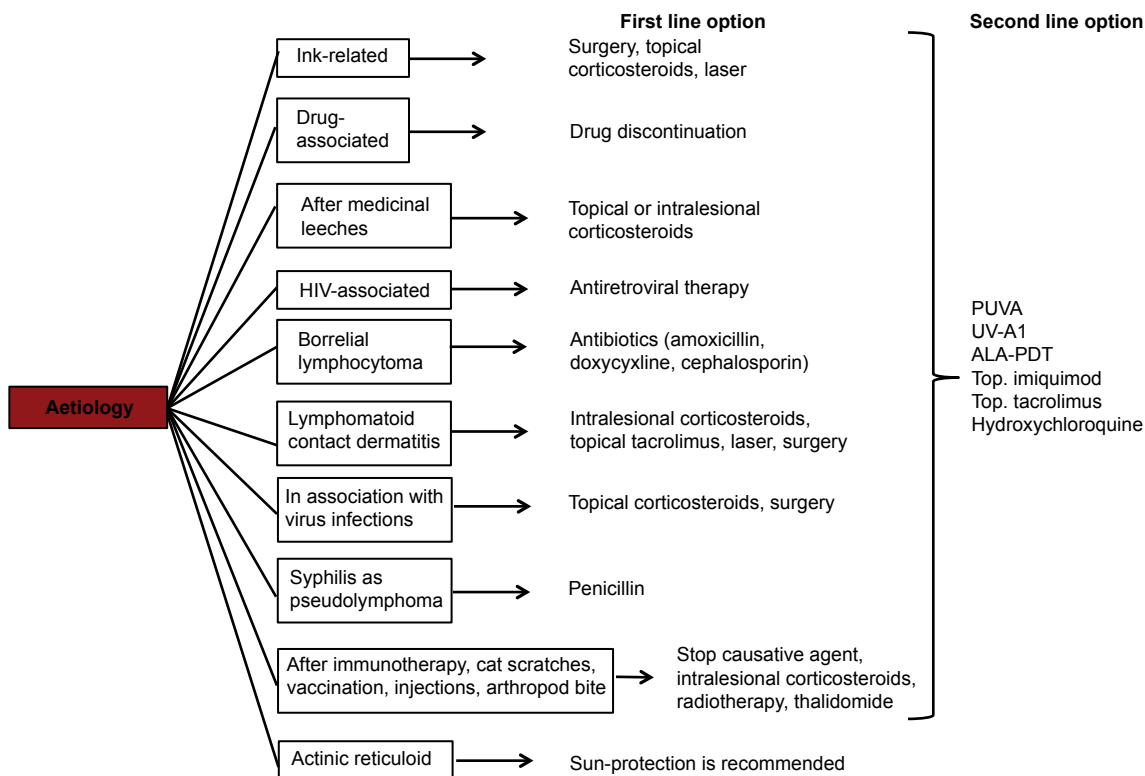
First line option

Second line option

Aetiology

Ink-related → Surgery, topical corticosteroids, laser

Drug-associated → Drug discontinuation

After medicinal leeches → Topical or intralesional corticosteroids

HIV-associated → Antiretroviral therapy

Borrelial lymphocytoma → Antibiotics (amoxicillin, doxycyxline, cephalosporin)

Lymphomatoid contact dermatitis → Intralesional corticosteroids, topical tacrolimus, laser, surgery

In association with virus infections → Topical corticosteroids, surgery

Syphilis as pseudolymphoma → Penicillin

After immunotherapy, cat scratches, vaccination, injections, arthropod bite → Stop causative agent, intralesional corticosteroids, radiotherapy, thalidomide

Actinic reticuloid → Sun-protection is recommended

PUVA
UV-A1
ALA-PDT
Top. imiquimod
Top. tacrolimus
Hydroxychloroquine